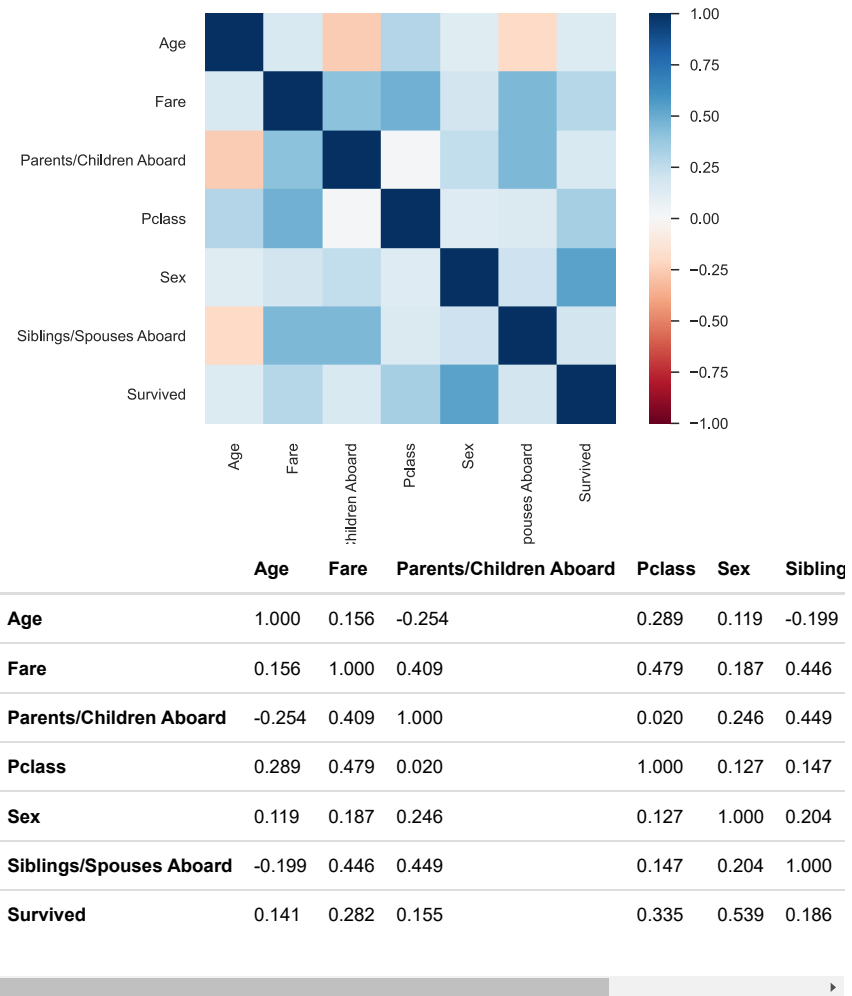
Age
Fare
Parents/Children Aboard
Pclass
Sex
Siblings/Spouses Aboard
Survived

1.00
0.75
0.50
0.25
0.00
−0.25
−0.50
−0.75
−1.00

Age
Fare
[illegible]hildren Aboard
Pclass
Sex
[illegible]pouses Aboard
Survived

| | Age | Fare | Parents/Children Aboard | Pclass | Sex | Sibling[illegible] |
|---|---|---|---|---|---|---|
| Age | 1.000 | 0.156 | -0.254 | 0.289 | 0.119 | -0.199 |
| Fare | 0.156 | 1.000 | 0.409 | 0.479 | 0.187 | 0.446 |
| Parents/Children Aboard | -0.254 | 0.409 | 1.000 | 0.020 | 0.246 | 0.449 |
| Pclass | 0.289 | 0.479 | 0.020 | 1.000 | 0.127 | 0.147 |
| Sex | 0.119 | 0.187 | 0.246 | 0.127 | 1.000 | 0.204 |
| Siblings/Spouses Aboard | -0.199 | 0.446 | 0.449 | 0.147 | 0.204 | 1.000 |
| Survived | 0.141 | 0.282 | 0.155 | 0.335 | 0.539 | 0.186 |